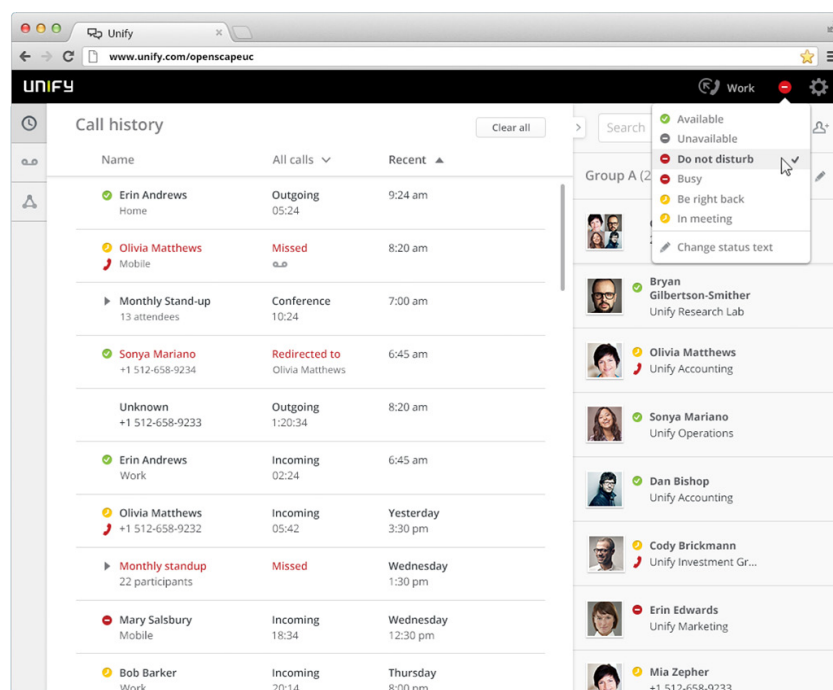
Unify

www.unify.com/openscapeuc

UNIFY

Work

Available
Unavailable
Do not disturb
Busy
Be right back
In meeting
Change status text

Call history

Clear all

Search

| Name | All calls | Recent |
|---|---|---|
| Erin Andrews<br>Home | Outgoing<br>05:24 | 9:24 am |
| Olivia Matthews<br>Mobile | Missed | 8:20 am |
| Monthly Stand-up<br>13 attendees | Conference<br>10:24 | 7:00 am |
| Sonya Mariano<br>+1 512-658-9234 | Redirected to<br>Olivia Matthews | 6:45 am |
| Unknown<br>+1 512-658-9233 | Outgoing<br>1:20:34 | 8:20 am |
| Erin Andrews<br>Work | Incoming<br>02:24 | 6:45 am |
| Olivia Matthews<br>+1 512-658-9232 | Incoming<br>05:42 | Yesterday<br>3:30 pm |
| Monthly standup<br>22 participants | Missed | Wednesday<br>1:30 pm |
| Mary Salsbury<br>Mobile | Incoming<br>18:34 | Wednesday<br>12:30 pm |
| Bob Barker<br>Work | Incoming<br>20:14 | Thursday<br>8:00 pm |

Group A (2

Bryan Gilbertson-Smither
Unify Research Lab

Olivia Matthews
Unify Accounting

Sonya Mariano
Unify Operations

Dan Bishop
Unify Accounting

Cody Brickmann
Unify Investment Gr...

Erin Edwards
Unify Marketing

Mia Zepher
+1 512-658-9233